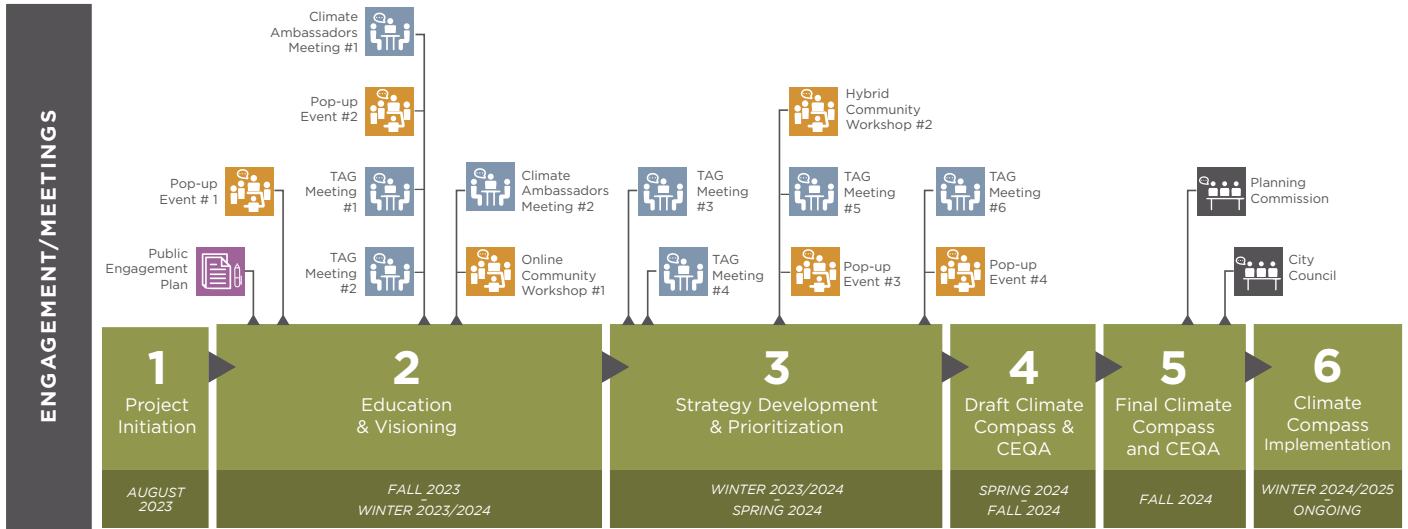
ENGAGEMENT/MEETINGS

Climate Ambassadors Meeting #1

Pop-up Event #2

TAG Meeting #1

TAG Meeting #2

Pop-up Event # 1

Public Engagement Plan

Climate Ambassadors Meeting #2

Online Community Workshop #1

TAG Meeting #3

TAG Meeting #4

Hybrid Community Workshop #2

TAG Meeting #5

Pop-up Event #3

TAG Meeting #6

Pop-up Event #4

Planning Commission

City Council

1
Project Initiation
AUGUST 2023

2
Education & Visioning
FALL 2023 - WINTER 2023/2024

3
Strategy Development & Prioritization
WINTER 2023/2024 - SPRING 2024

4
Draft Climate Compass & CEQA
SPRING 2024 - FALL 2024

5
Final Climate Compass and CEQA
FALL 2024

6
Climate Compass Implementation
WINTER 2024/2025 - ONGOING